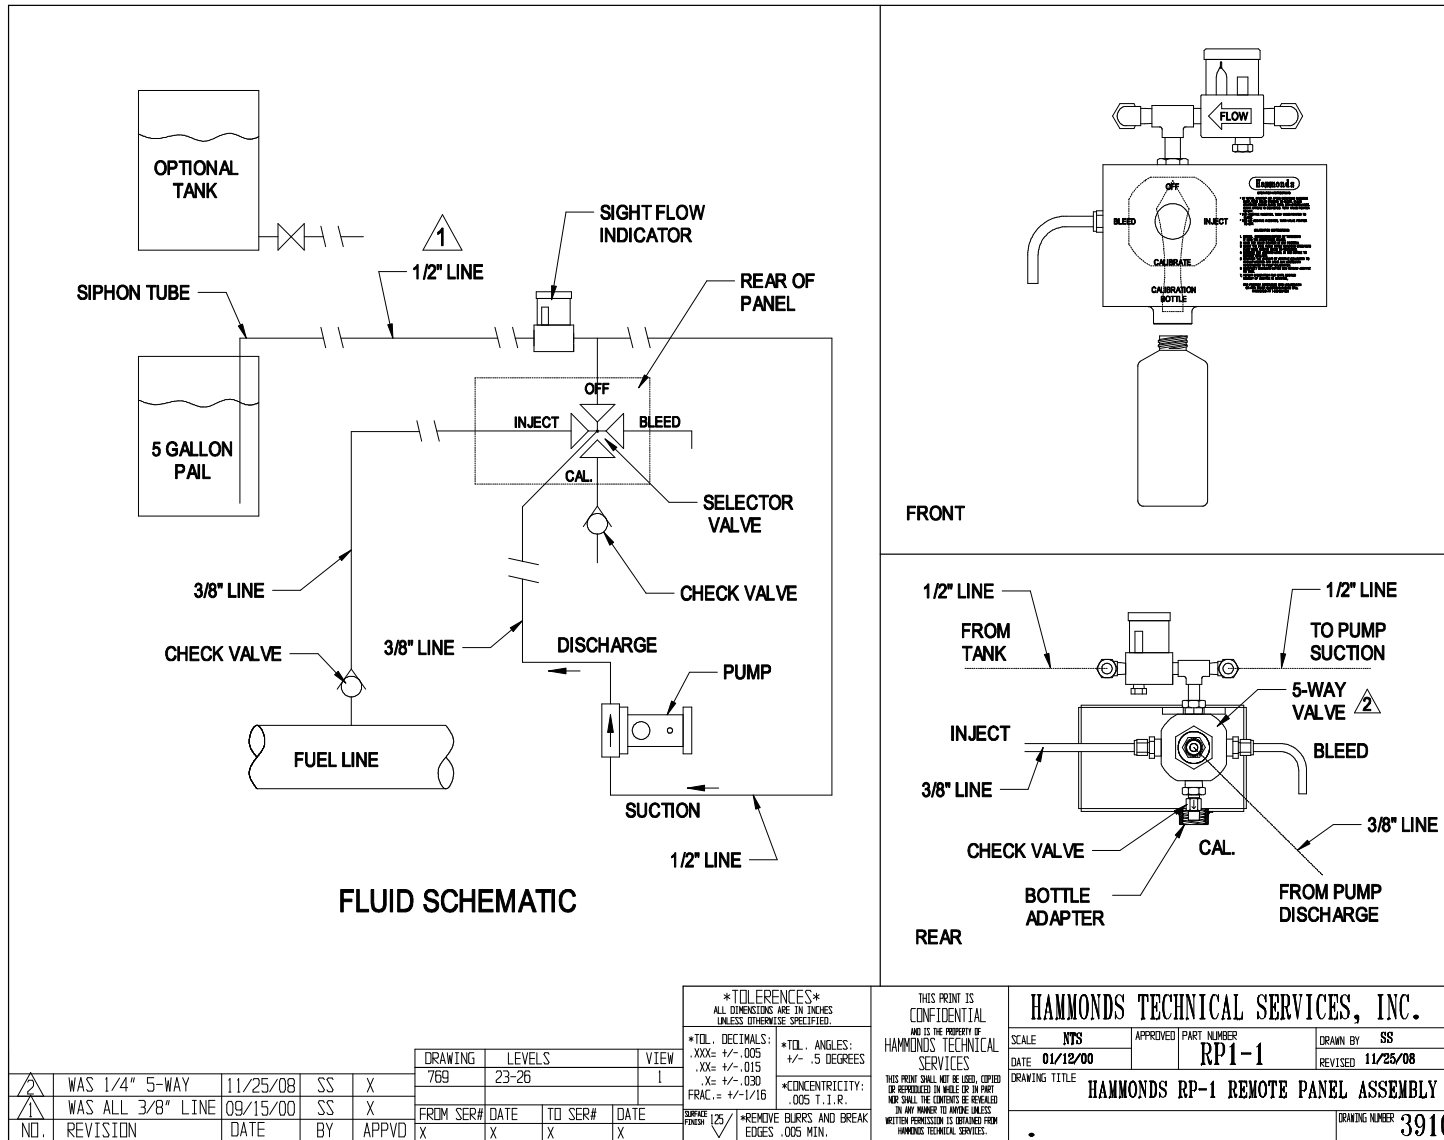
OPTIONAL TANK

1

SIGHT FLOW INDICATOR

1/2" LINE

SIPHON TUBE

REAR OF PANEL

OFF

INJECT

BLEED

CAL.

5 GALLON PAIL

SELECTOR VALVE

CHECK VALVE

3/8" LINE

3/8" LINE

DISCHARGE

CHECK VALVE

PUMP

FUEL LINE

SUCTION

1/2" LINE

FLUID SCHEMATIC

FLOW

OFF

Hammonds

BLEED

INJECT

CALIBRATE

CALIBRATION BOTTLE

FRONT

1/2" LINE

1/2" LINE

FROM TANK

TO PUMP SUCTION

5-WAY VALVE 2

INJECT

BLEED

3/8" LINE

3/8" LINE

CHECK VALVE

CAL.

BOTTLE ADAPTER

FROM PUMP DISCHARGE

REAR

| | | | | |
|---|---|---|---|---|
| 2 | WAS 1/4" 5-WAY | 11/25/08 | SS | X |
| 1 | WAS ALL 3/8" LINE | 09/15/00 | SS | X |
| NO. | REVISION | DATE | BY | APPVD |

| DRAWING | LEVELS | | | VIEW |
|---|---|---|---|---|
| 769 | 23-26 | | | 1 |
| FROM SER# | DATE | TO SER# | DATE | |
| X | X | X | X | |

*TOLERENCES*
ALL DIMENSIONS ARE IN INCHES UNLESS OTHERWISE SPECIFIED.

*TOL. DECIMALS: .XXX= +/-.005 .XX= +/-.015 .X= +/-.030 FRAC.= +/-1/16

*TOL. ANGLES: +/- .5 DEGREES

*CONCENTRICITY: .005 T.I.R.

SURFACE FINISH 125

*REMOVE BURRS AND BREAK EDGES .005 MIN.

THIS PRINT IS CONFIDENTIAL AND IS THE PROPERTY OF HAMMONDS TECHNICAL SERVICES

THIS PRINT SHALL NOT BE USED, COPIED OR REPRODUCED IN WHOLE OR IN PART NOR SHALL THE CONTENTS BE REVEALED IN ANY MANNER TO ANYONE UNLESS WRITTEN PERMISSION IS OBTAINED FROM HAMMONDS TECHNICAL SERVICES.

HAMMONDS TECHNICAL SERVICES, INC.

SCALE NTS

APPROVED

PART NUMBER RP1-1

DRAWN BY SS

DATE 01/12/00

REVISED 11/25/08

DRAWING TITLE HAMMONDS RP-1 REMOTE PANEL ASSEMBLY

DRAWING NUMBER 391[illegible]